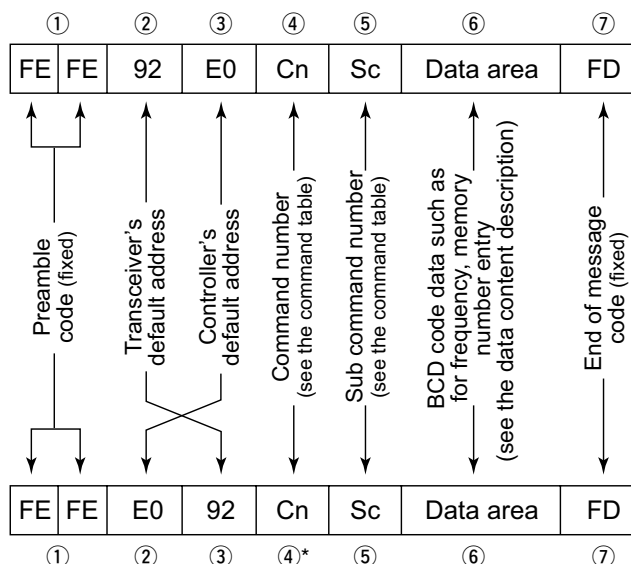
①	②	③	④	⑤	⑥	⑦

| FE | FE | 92 | E0 | Cn | Sc | Data area | FD |
|---|---|---|---|---|---|---|---|

Preamble code (fixed)

Transceiver's default address

Controller's default address

Command number (see the command table)

Sub command number (see the command table)

BCD code data such as for frequency, memory number entry (see the data content description)

End of message code (fixed)

| FE | FE | E0 | 92 | Cn | Sc | Data area | FD |
|---|---|---|---|---|---|---|---|

①	②	③	④*	⑤	⑥	⑦